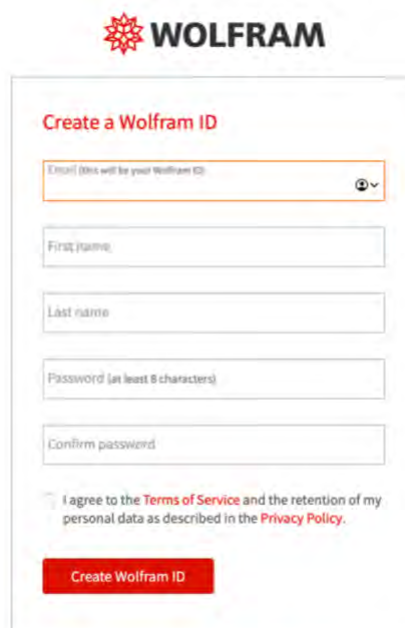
WOLFRAM

Create a Wolfram ID

Email (this will be your Wolfram ID)

First name

Last name

Password (at least 8 characters)

Confirm password

I agree to the Terms of Service and the retention of my personal data as described in the Privacy Policy.

Create Wolfram ID